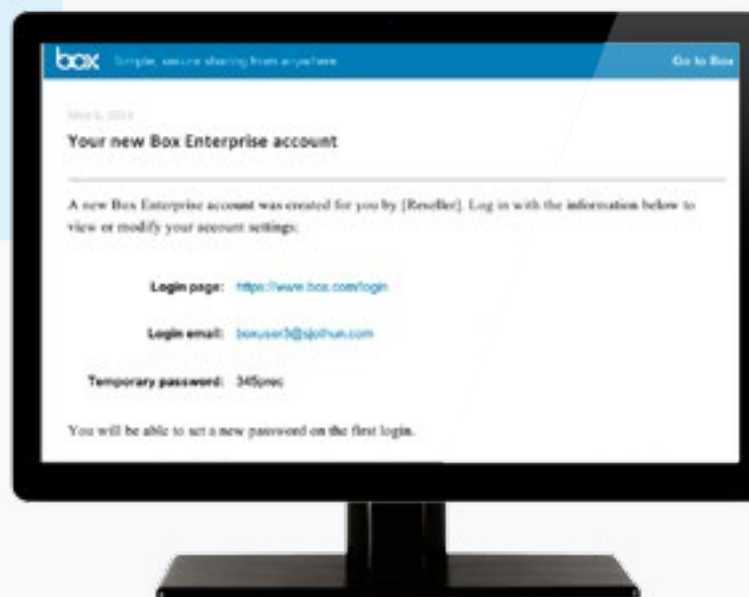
box Simple, secure sharing from anywhere

Go to Box

May 6, 2013

Your new Box Enterprise account

A new Box Enterprise account was created for you by [Reseller]. Log in with the information below to view or modify your account settings:

Login page: https://www.box.com/login

Login email: boxuser3@sjothun.com

Temporary password: 345prec

You will be able to set a new password on the first login.